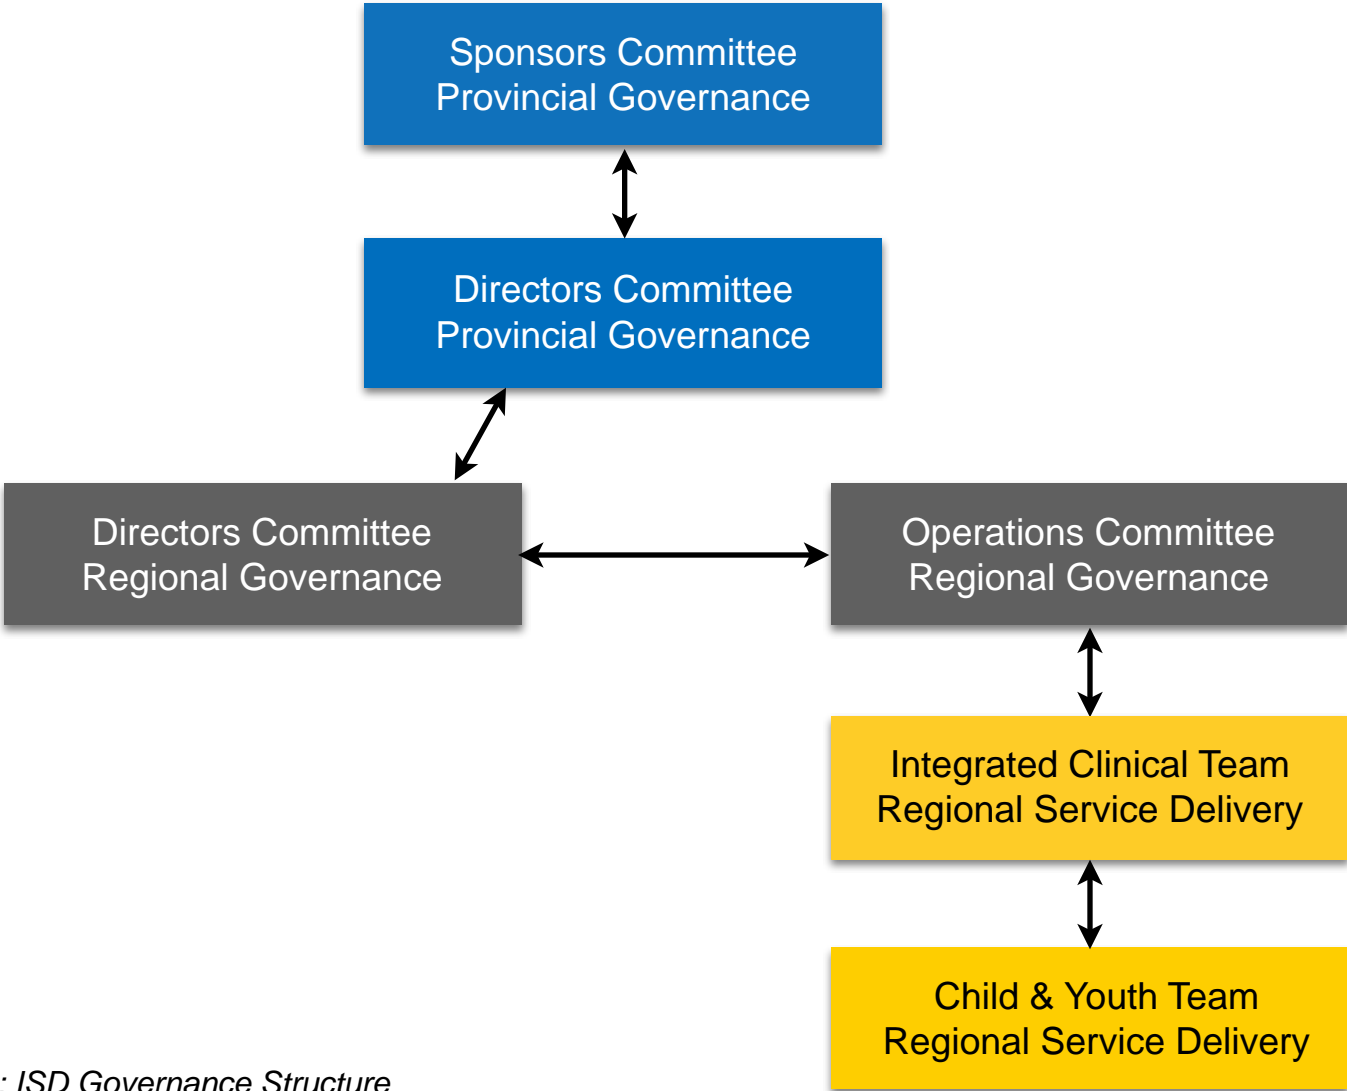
Sponsors Committee
Provincial Governance

Directors Committee
Provincial Governance

Directors Committee
Regional Governance

Operations Committee
Regional Governance

Integrated Clinical Team
Regional Service Delivery

Child & Youth Team
Regional Service Delivery

: ISD Governance Structure